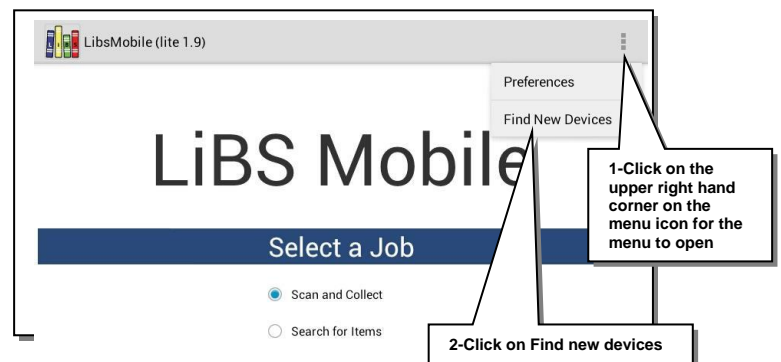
LibsMobile (lite 1.9)

Preferences

Find New Devices

LiBS Mobile

1-Click on the upper right hand corner on the menu icon for the menu to open

Select a Job

Scan and Collect

Search for Items

2-Click on Find new devices